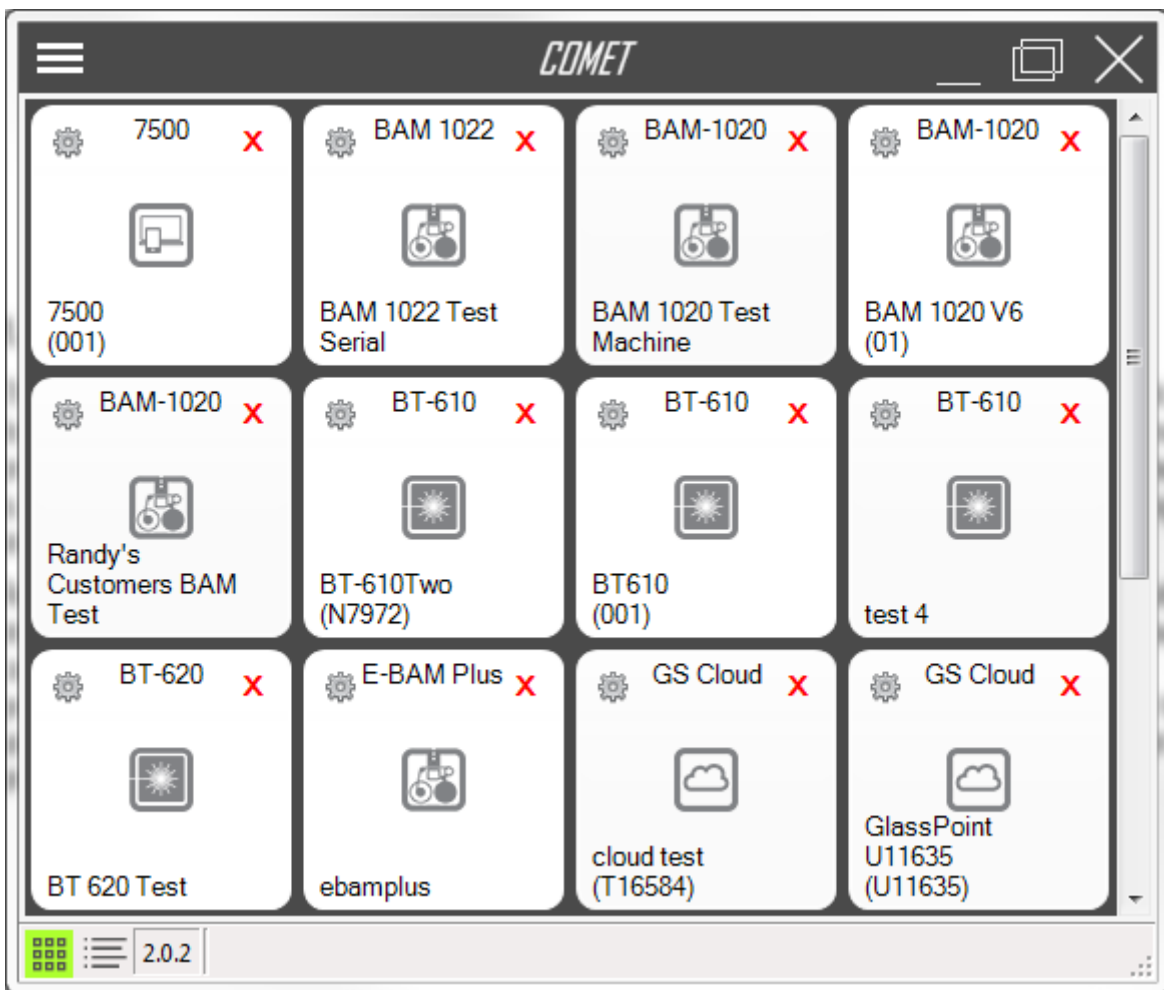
COMET

7500 X
7500
(001)

BAM 1022 X
BAM 1022 Test Serial

BAM-1020 X
BAM 1020 Test Machine

BAM-1020 X
BAM 1020 V6
(01)

BAM-1020 X
Randy's Customers BAM Test

BT-610 X
BT-610Two
(N7972)

BT-610 X
BT610
(001)

BT-610 X
test 4

BT-620 X
BT 620 Test

E-BAM Plus X
ebamplus

GS Cloud X
cloud test
(T16584)

GS Cloud X
GlassPoint U11635
(U11635)

2.0.2